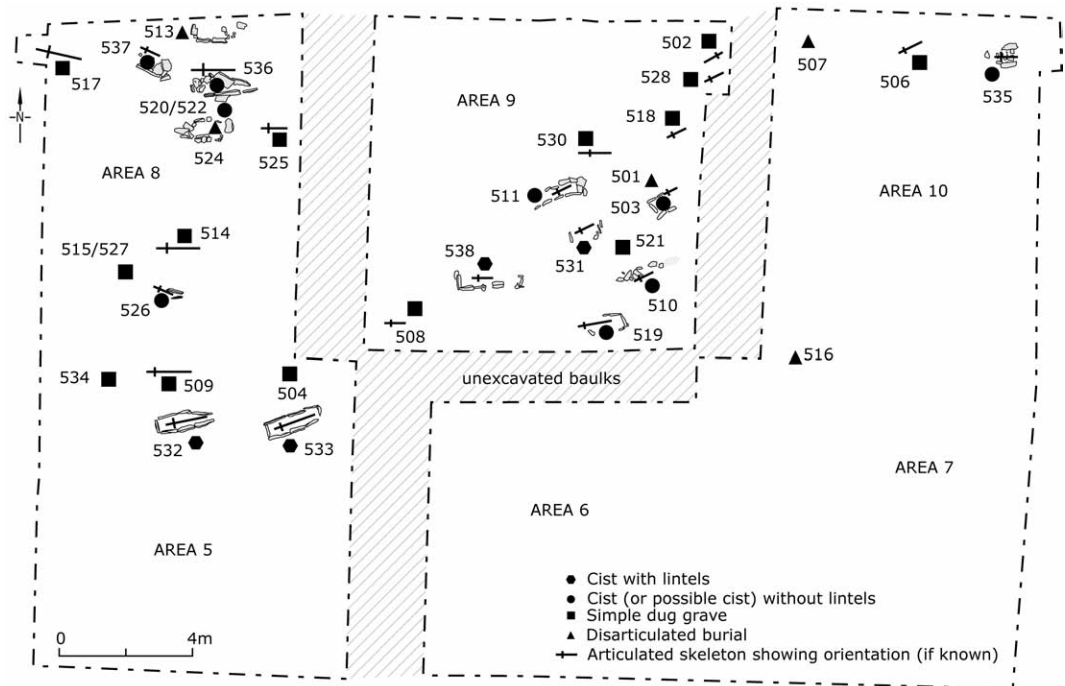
513
537
517
536
520/522
524
525
AREA 8
515/527
514
526
534
509
504
532
533
AREA 5
502
528
518
530
AREA 9
501
511
503
538
521
531
510
508
519
507
506
535
AREA 10
516
unexcavated baulks
AREA 6
AREA 7
N
0
4m
Cist with lintels
Cist (or possible cist) without lintels
Simple dug grave
Disarticulated burial
Articulated skeleton showing orientation (if known)